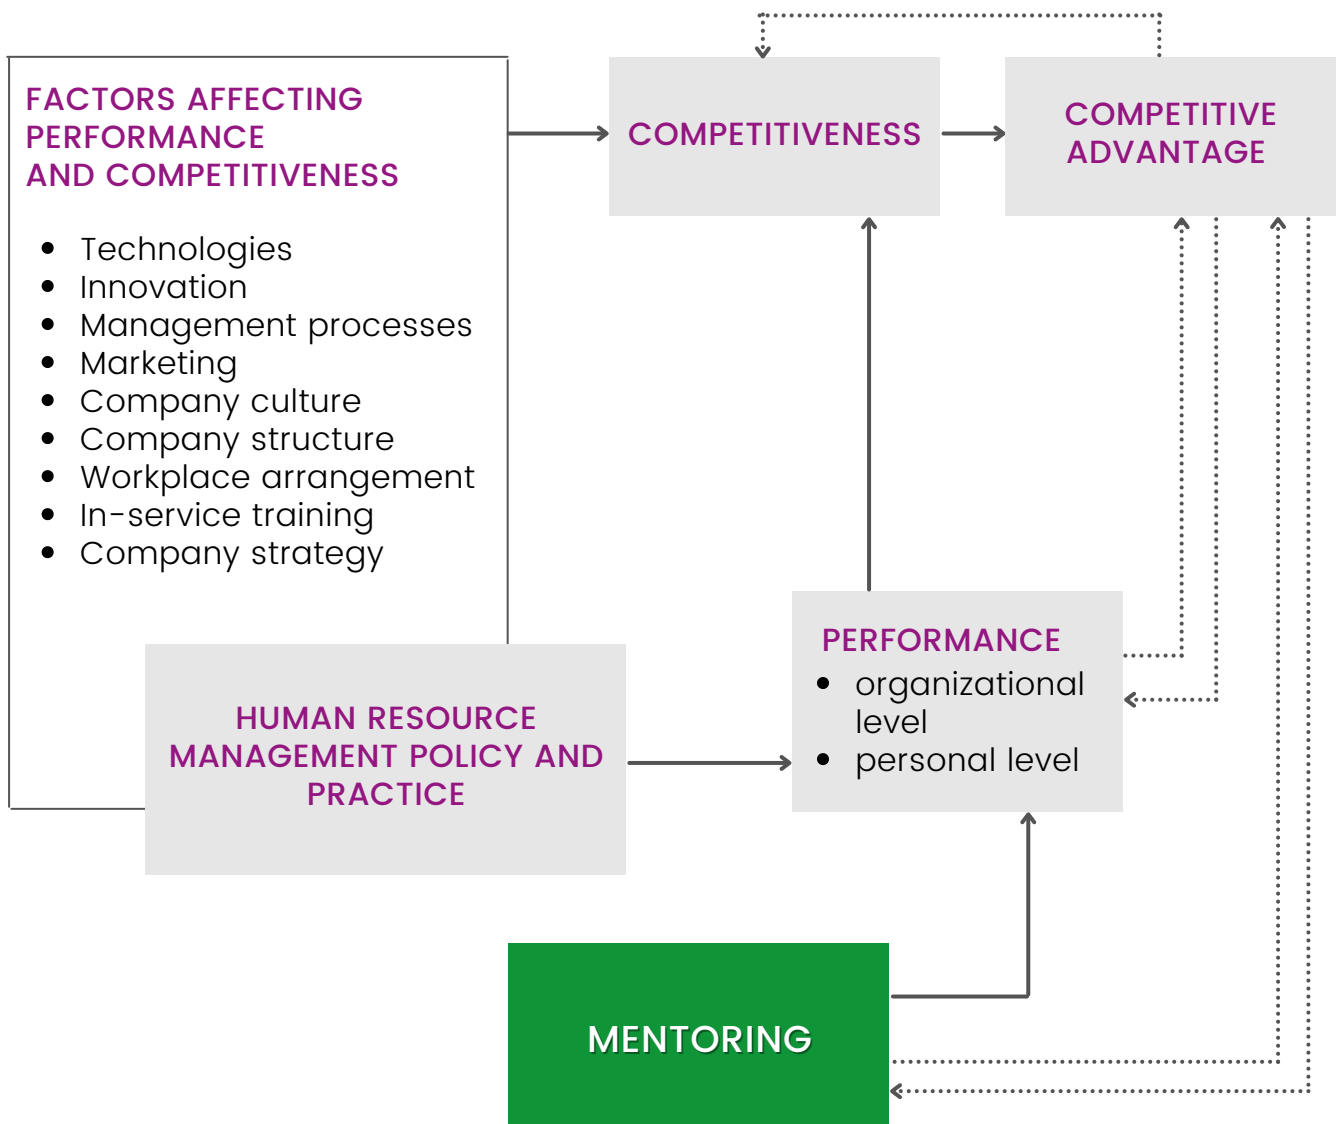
FACTORS AFFECTING PERFORMANCE AND COMPETITIVENESS

- Technologies
- Innovation
- Management processes
- Marketing
- Company culture
- Company structure
- Workplace arrangement
- In-service training
- Company strategy

COMPETITIVENESS

COMPETITIVE ADVANTAGE

PERFORMANCE
- organizational level
- personal level

HUMAN RESOURCE MANAGEMENT POLICY AND PRACTICE

MENTORING